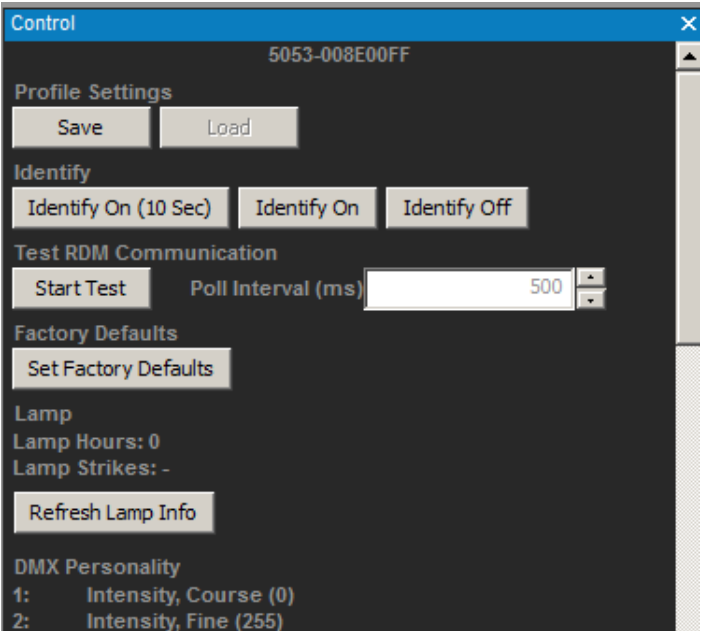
Control ×

5053-008E00FF

Profile Settings

Save | Load

Identify

Identify On (10 Sec) | Identify On | Identify Off

Test RDM Communication

Start Test | Poll Interval (ms) 500

Factory Defaults

Set Factory Defaults

Lamp
Lamp Hours: 0
Lamp Strikes: -

Refresh Lamp Info

DMX Personality
1: Intensity, Course (0)
2: Intensity, Fine (255)